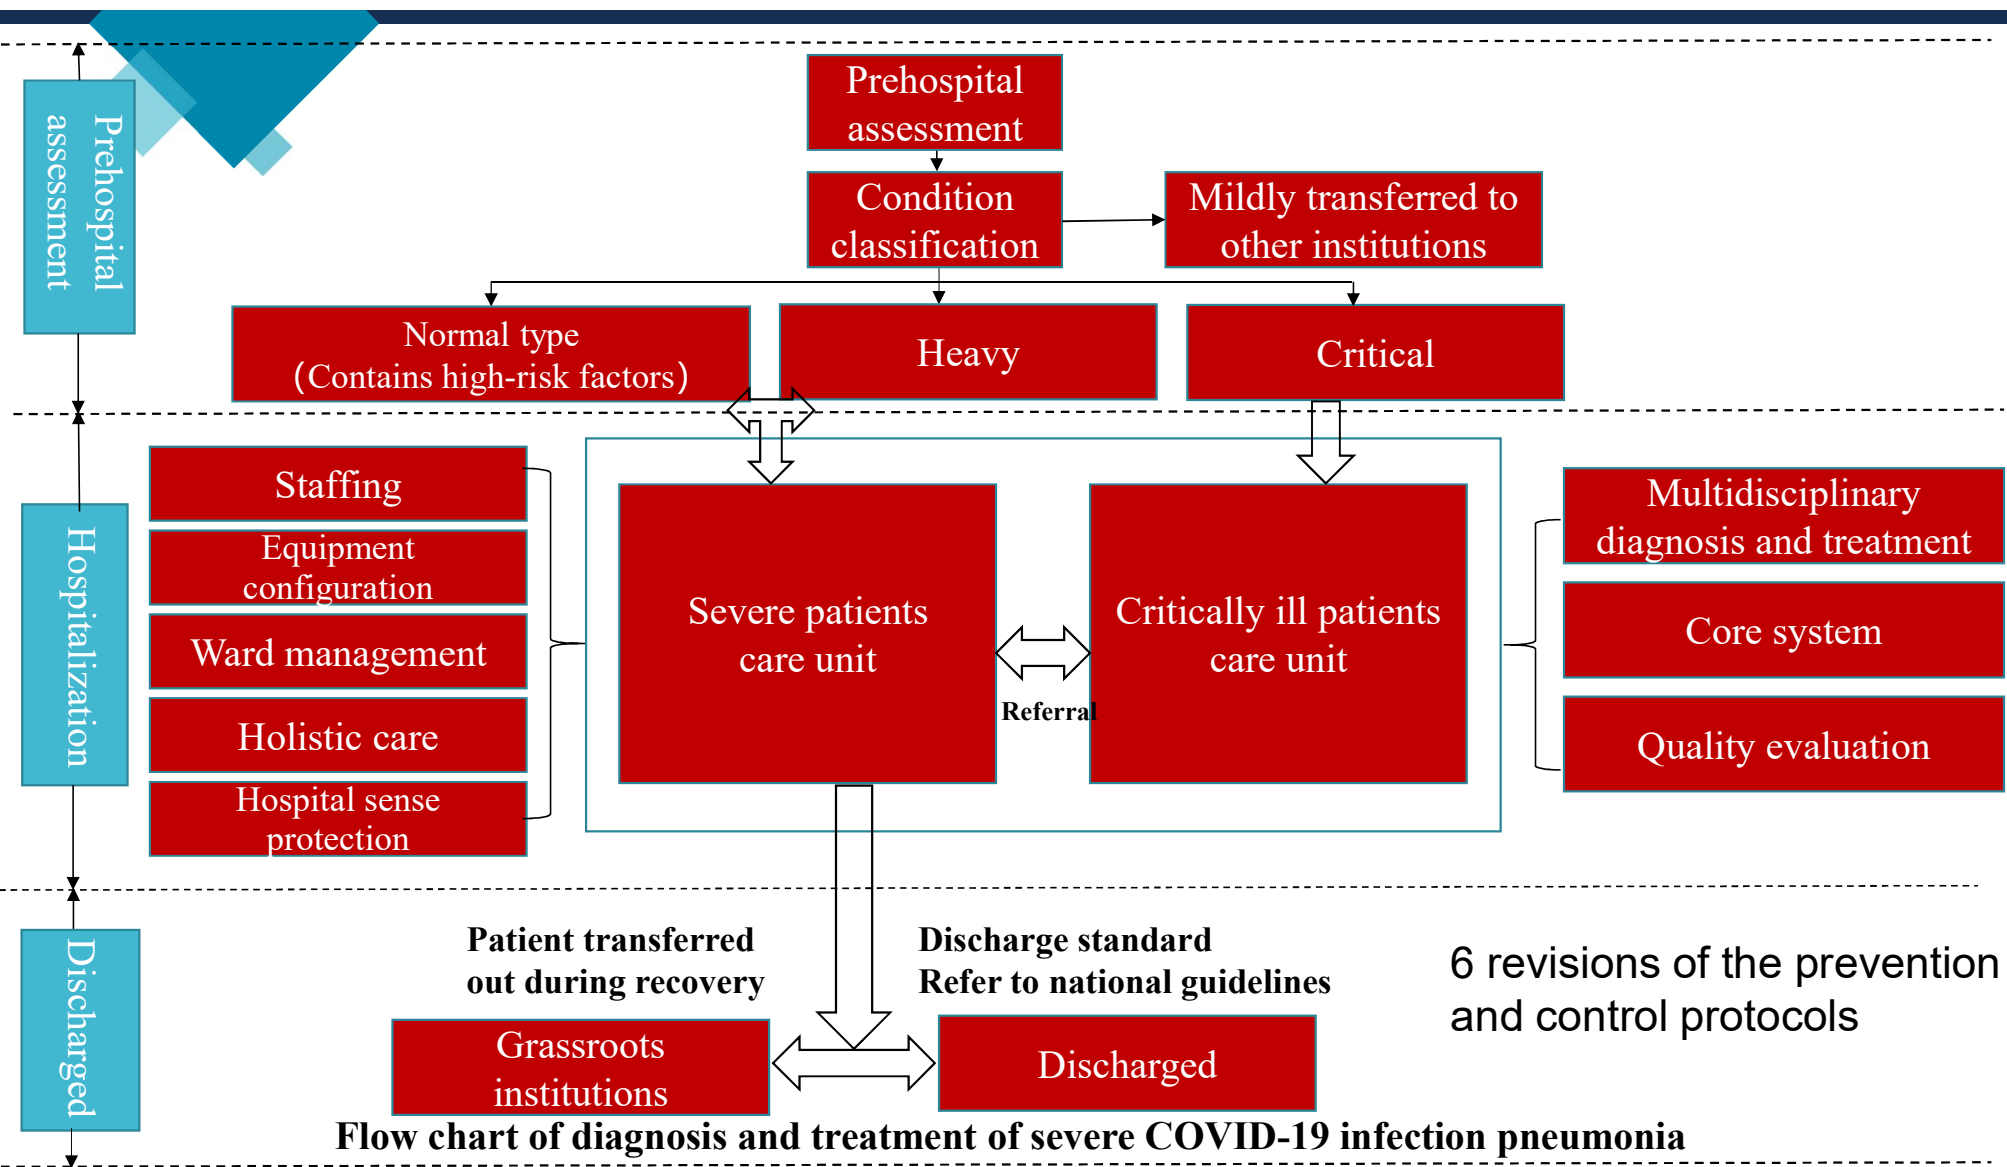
Prehospital assessment

Prehospital assessment

Condition classification

Mildly transferred to other institutions

Normal type (Contains high-risk factors)

Heavy

Critical

Hospitalization

Staffing

Equipment configuration

Ward management

Holistic care

Hospital sense protection

Severe patients care unit

Referral

Critically ill patients care unit

Multidisciplinary diagnosis and treatment

Core system

Quality evaluation

Discharged

Patient transferred out during recovery

Discharge standard
Refer to national guidelines

6 revisions of the prevention and control protocols

Grassroots institutions

Discharged

Flow chart of diagnosis and treatment of severe COVID-19 infection pneumonia